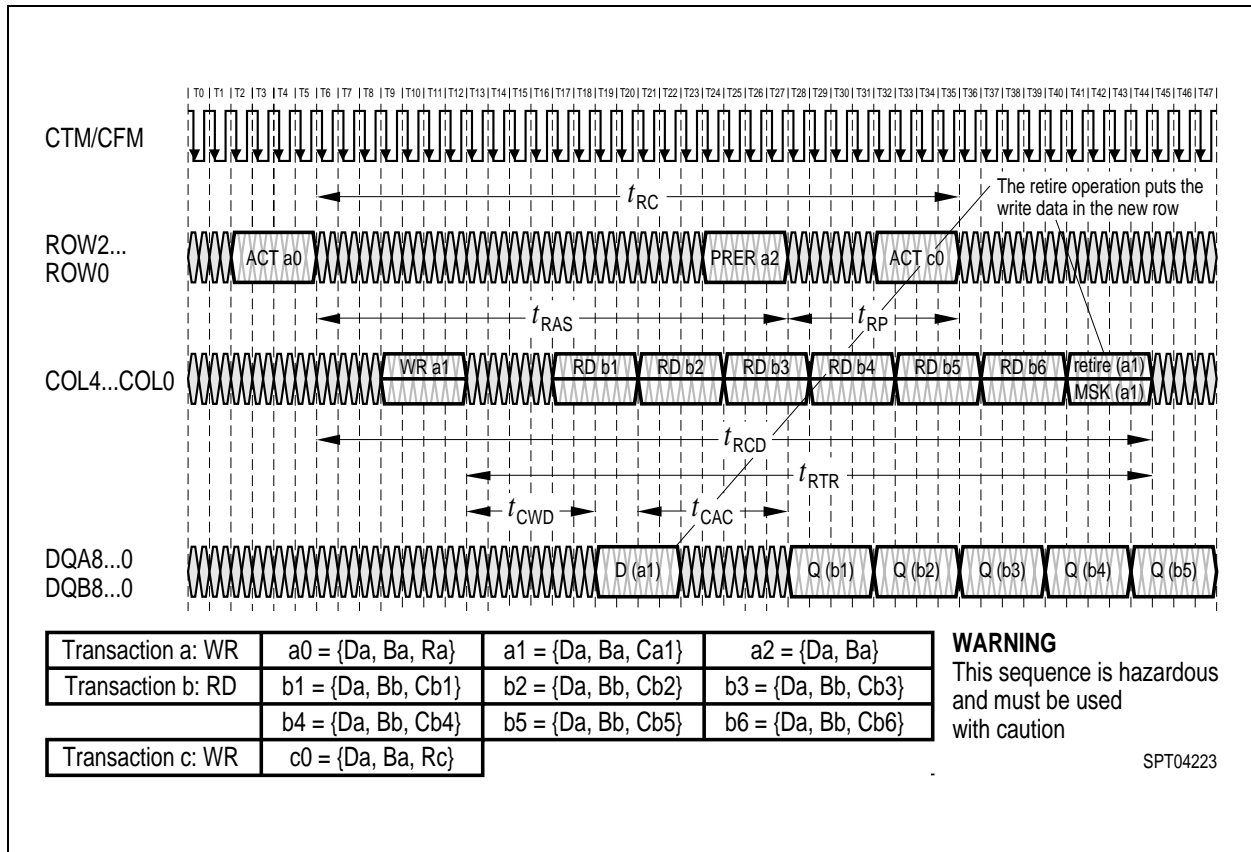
T0 | T1 | T2 | T3 | T4 | T5 | T6 | T7 | T8 | T9 | T10 | T11 | T12 | T13 | T14 | T15 | T16 | T17 | T18 | T19 | T20 | T21 | T22 | T23 | T24 | T25 | T26 | T27 | T28 | T29 | T30 | T31 | T32 | T33 | T34 | T35 | T36 | T37 | T38 | T39 | T40 | T41 | T42 | T43 | T44 | T45 | T46 | T47

CTM/CFM

$t_{RC}$

The retire operation puts the write data in the new row

ROW2... ROW0

ACT a0

PRER a2

ACT c0

$t_{RAS}$

$t_{RP}$

COL4...COL0

WR a1

RD b1

RD b2

RD b3

RD b4

RD b5

RD b6

retire (a1)

MSK (a1)

$t_{RCD}$

$t_{RTR}$

$t_{CWD}$

$t_{CAC}$

DQA8...0 DQB8...0

D (a1)

Q (b1)

Q (b2)

Q (b3)

Q (b4)

Q (b5)

| Transaction a: WR | a0 = {Da, Ba, Ra} | a1 = {Da, Ba, Ca1} | a2 = {Da, Ba} |
|---|---|---|---|
| Transaction b: RD | b1 = {Da, Bb, Cb1} | b2 = {Da, Bb, Cb2} | b3 = {Da, Bb, Cb3} |
| | b4 = {Da, Bb, Cb4} | b5 = {Da, Bb, Cb5} | b6 = {Da, Bb, Cb6} |
| Transaction c: WR | c0 = {Da, Ba, Rc} | | |

WARNING
This sequence is hazardous and must be used with caution

SPT04223